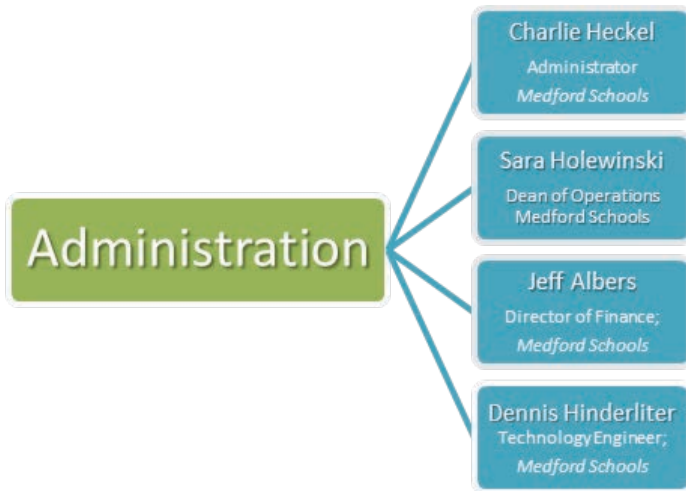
Administration

Charlie Heckel
Administrator
*Medford Schools*

Sara Holewinski
Dean of Operations
Medford Schools

Jeff Albers
Director of Finance;
*Medford Schools*

Dennis Hinderliter
Technology Engineer;
*Medford Schools*